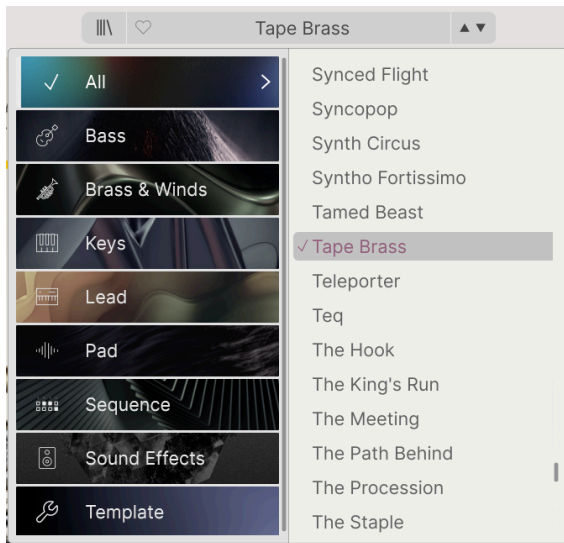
Tape Brass ▲▼

✓ All >
Bass
Brass & Winds
Keys
Lead
Pad
Sequence
Sound Effects
Template

Synced Flight
Syncopop
Synth Circus
Syntho Fortissimo
Tamed Beast
✓ Tape Brass
Teleporter
Teq
The Hook
The King's Run
The Meeting
The Path Behind
The Procession
The Staple